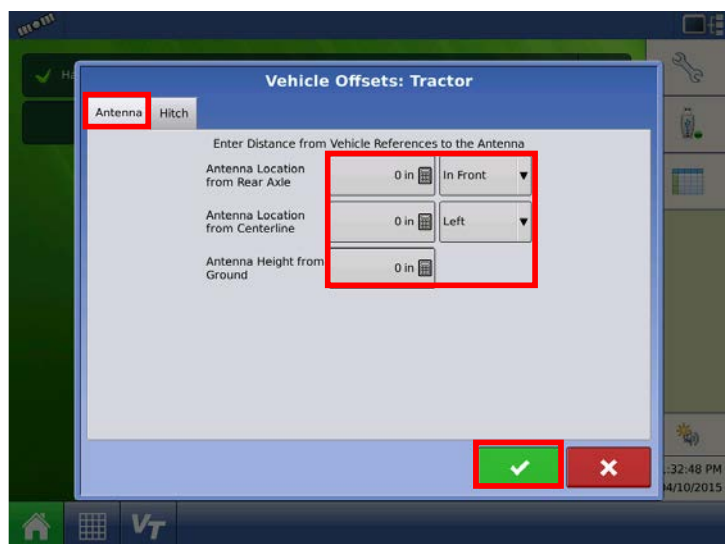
Vehicle Offsets: Tractor

Antenna
Hitch

Enter Distance from Vehicle References to the Antenna

Antenna Location from Rear Axle
0 in
In Front

Antenna Location from Centerline
0 in
Left

Antenna Height from Ground
0 in

:32:48 PM
4/10/2015

VT